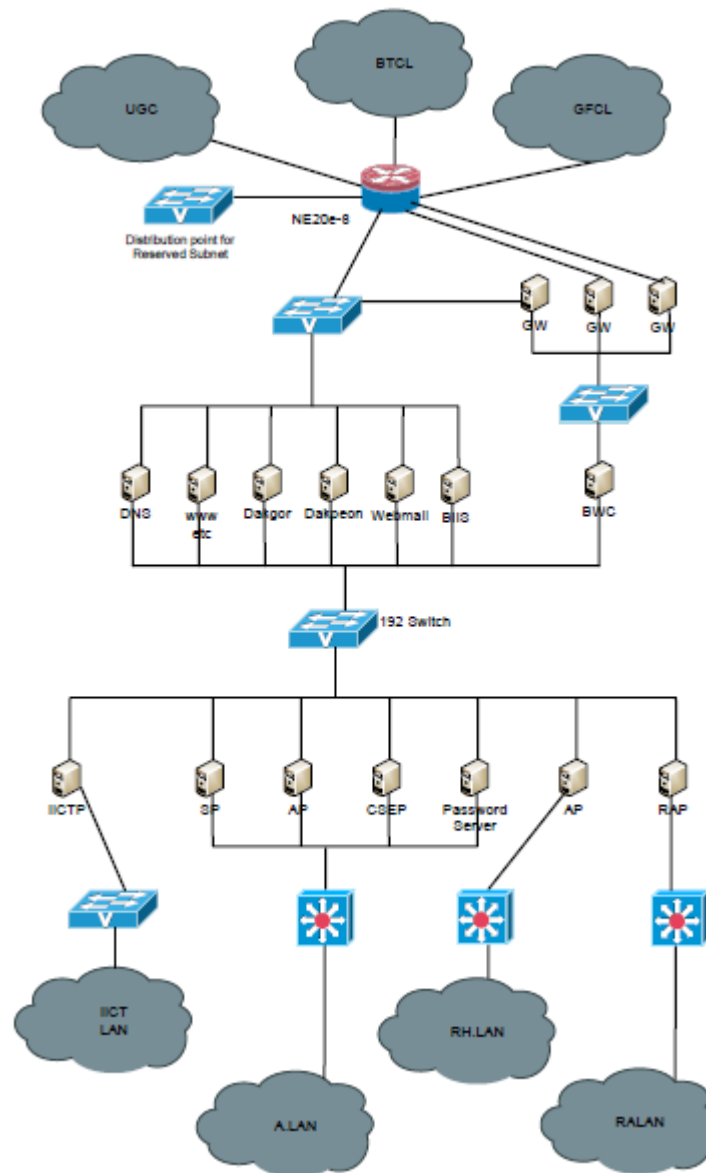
BTCL

UGC

GFCL

NE20e-8

Distribution point for Reserved Subnet

GW

GW

GW

DNS

www etc

Dakgor

Dakpeon

Webmail

BIIS

BWC

192 Switch

IICTP

SP

AP

CSEP

Password Server

AP

RAP

IICT LAN

RH.LAN

A.LAN

RALAN